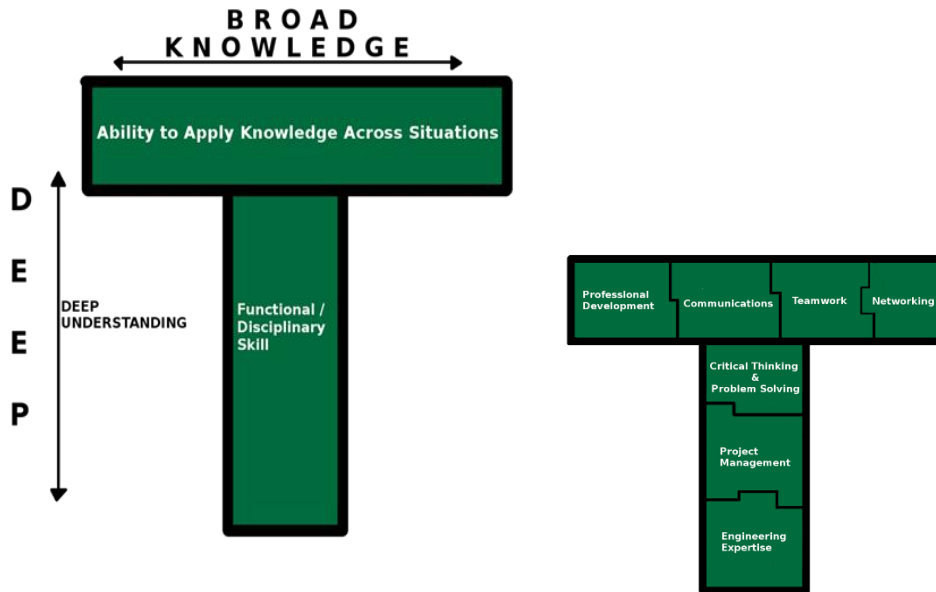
BROAD
KNOWLEDGE

Ability to Apply Knowledge Across Situations

D
E
E
P

DEEP UNDERSTANDING

Functional / Disciplinary Skill

Professional Development

Communications

Teamwork

Networking

Critical Thinking & Problem Solving

Project Management

Engineering Expertise